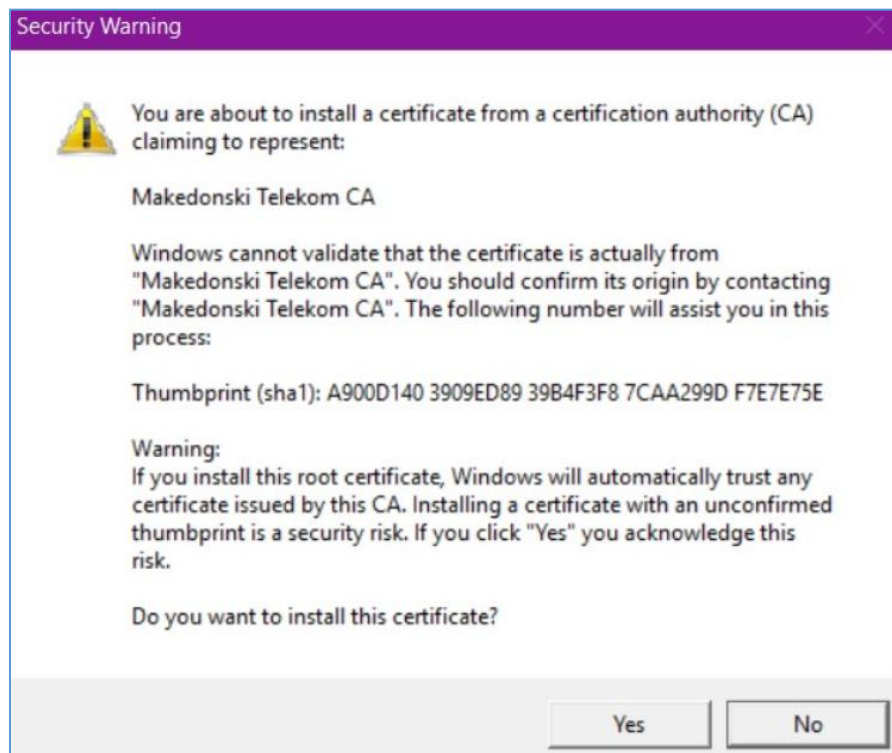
Security Warning

You are about to install a certificate from a certification authority (CA) claiming to represent:

Makedonski Telekom CA

Windows cannot validate that the certificate is actually from "Makedonski Telekom CA". You should confirm its origin by contacting "Makedonski Telekom CA". The following number will assist you in this process:

Thumbprint (sha1): A900D140 3909ED89 39B4F3F8 7CAA299D F7E7E75E

Warning:
If you install this root certificate, Windows will automatically trust any certificate issued by this CA. Installing a certificate with an unconfirmed thumbprint is a security risk. If you click "Yes" you acknowledge this risk.

Do you want to install this certificate?

Yes

No